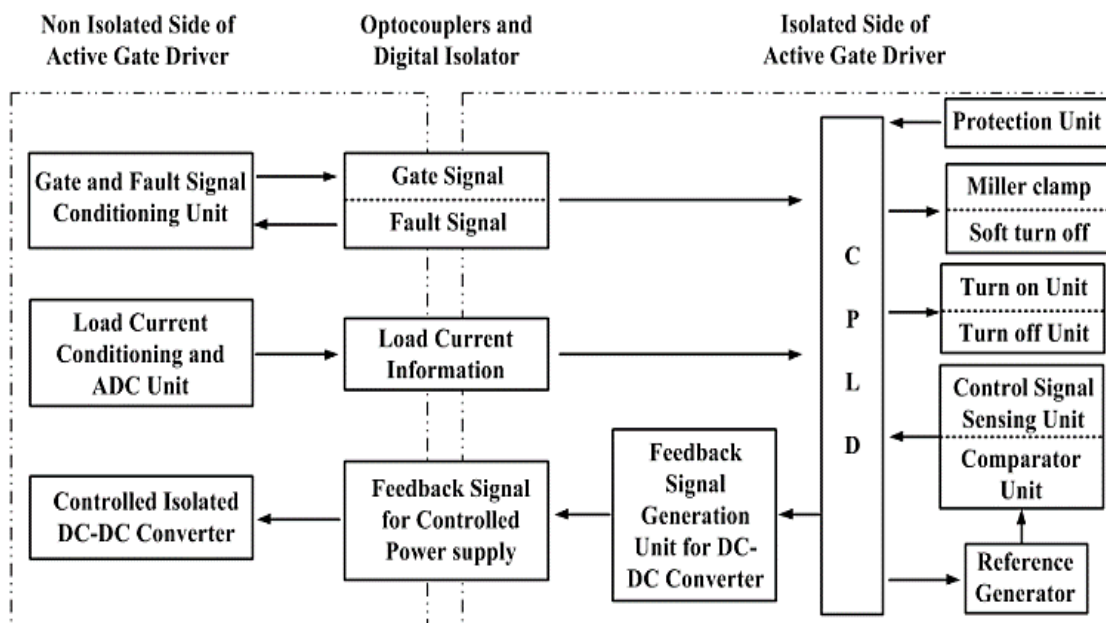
Non Isolated Side of Active Gate Driver

Optocouplers and Digital Isolator

Isolated Side of Active Gate Driver

Protection Unit

Gate and Fault Signal Conditioning Unit

Gate Signal

Fault Signal

Miller clamp

Soft turn off

C
P
L
D

Turn on Unit

Turn off Unit

Load Current Conditioning and ADC Unit

Load Current Information

Control Signal Sensing Unit

Comparator Unit

Feedback Signal Generation Unit for DC-DC Converter

Controlled Isolated DC-DC Converter

Feedback Signal for Controlled Power supply

Reference Generator